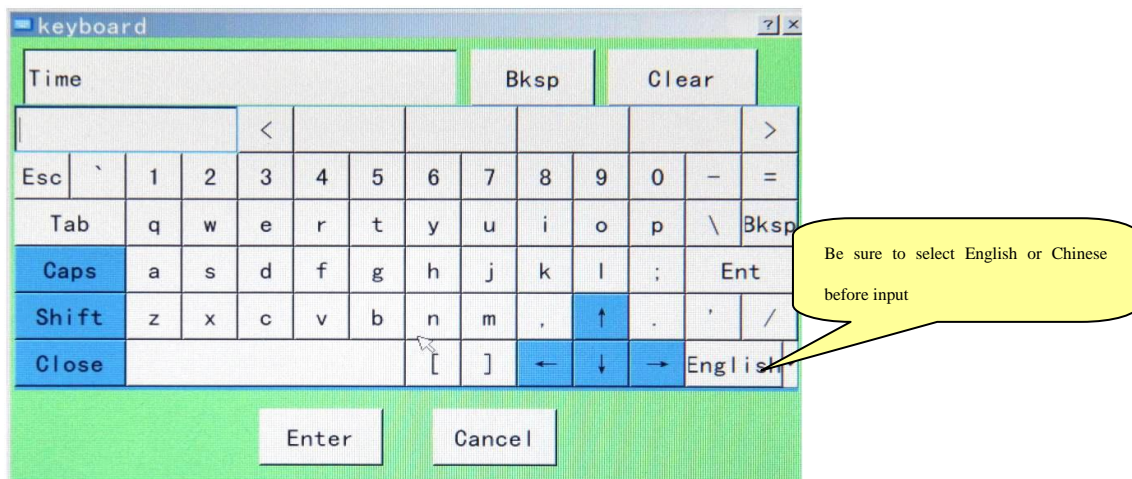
keyboard

?| ×

Time

Bksp

Clear

<

>

Esc ` 1 2 3 4 5 6 7 8 9 0 – =

Tab q w e r t y u i o p \ Bksp

Caps a s d f g h j k l ; Ent

Shift z x c v b n m , ↑ . ' /

Close [ ] ← ↓ → English

Be sure to select English or Chinese before input

Enter

Cancel